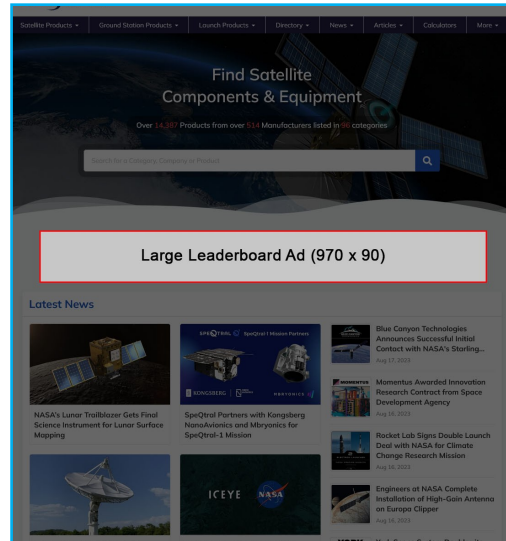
Satellite Products ▾ Ground Station Products ▾ Launch Products ▾ Directory ▾ News ▾ Articles ▾ Calculators More ▾

Find Satellite Components & Equipment

Over 14,387 Products from over 514 Manufacturers listed in 96 categories

Search for a Category, Company or Product

Large Leaderboard Ad (970 x 90)

Latest News

SPEQTRAL SpeQtral-1 Mission Partners

KONGSBERG NANOAVIONICS MBRYONICS

NASA's Lunar Trailblazer Gets Final Science Instrument for Lunar Surface Mapping

SpeQtral Partners with Kongsberg NanoAvionics and Mbryonics for SpeQtral-1 Mission

ICEYE NASA

Blue Canyon Technologies Announces Successful Initial Contact with NASA's Starling...
Aug 17, 2023

MOMENTUS

Momentus Awarded Innovation Research Contract from Space Development Agency
Aug 16, 2023

Rocket Lab Signs Double Launch Deal with NASA for Climate Change Research Mission
Aug 16, 2023

Engineers at NASA Complete Installation of High-Gain Antenna on Europa Clipper
Aug 16, 2023

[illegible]